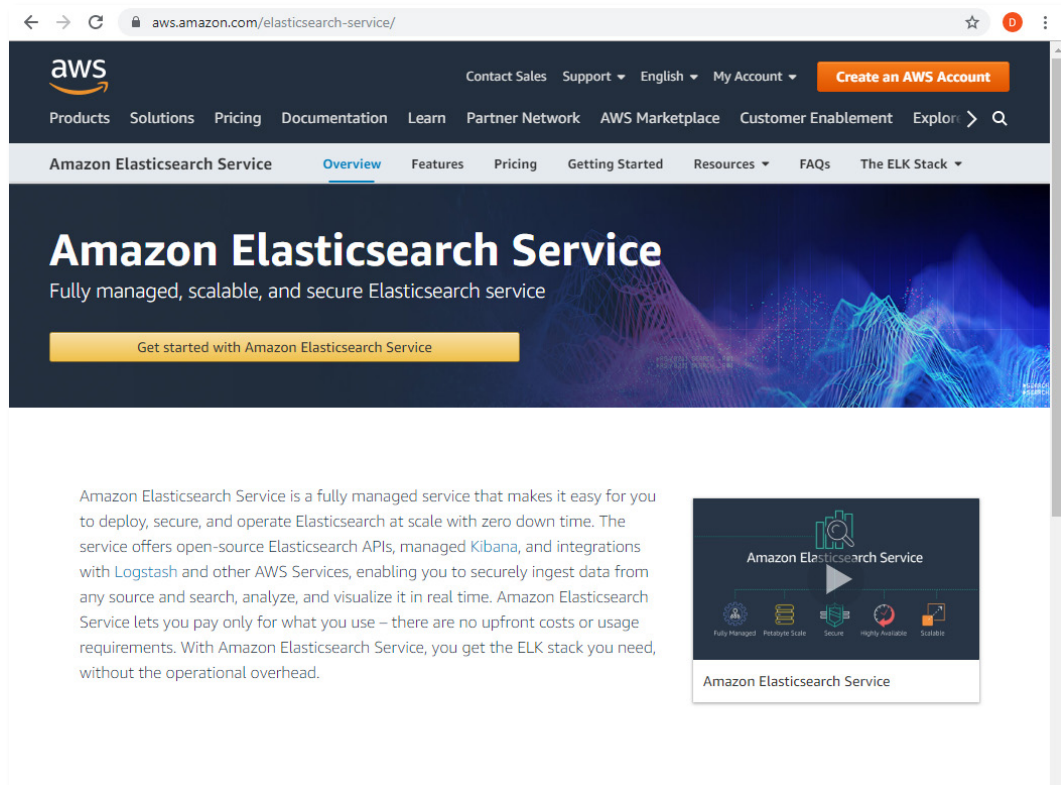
aws.amazon.com/elasticsearch-service/

D

aws

Contact Sales Support English My Account Create an AWS Account

Products Solutions Pricing Documentation Learn Partner Network AWS Marketplace Customer Enablement Explore

Amazon Elasticsearch Service Overview Features Pricing Getting Started Resources FAQs The ELK Stack

Amazon Elasticsearch Service

Fully managed, scalable, and secure Elasticsearch service

Get started with Amazon Elasticsearch Service

Amazon Elasticsearch Service is a fully managed service that makes it easy for you to deploy, secure, and operate Elasticsearch at scale with zero down time. The service offers open-source Elasticsearch APIs, managed Kibana, and integrations with Logstash and other AWS Services, enabling you to securely ingest data from any source and search, analyze, and visualize it in real time. Amazon Elasticsearch Service lets you pay only for what you use – there are no upfront costs or usage requirements. With Amazon Elasticsearch Service, you get the ELK stack you need, without the operational overhead.

Amazon Elasticsearch Service

Fully Managed Petabyte Scale Secure Highly Available Scalable

Amazon Elasticsearch Service